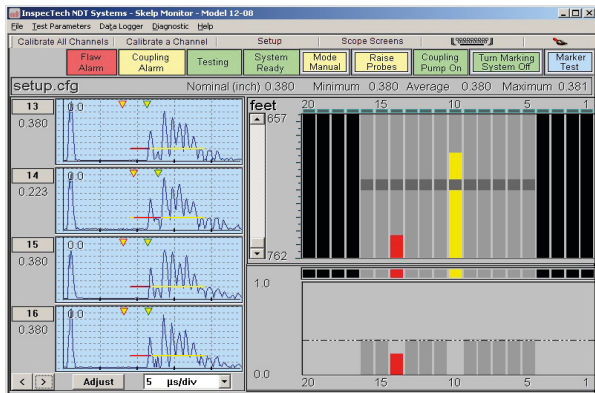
InspecTech NDT Systems - Skelp Monitor - Model 12-08

File Test Parameters Data Logger Diagnostic Help

Calibrate All Channels | Calibrate a Channel | Setup | Scope Screens

Flaw Alarm | Coupling Alarm | Testing | System Ready | Mode Manual | Raise Probes | Coupling Pump On | Turn Marking System Off | Marker Test

setup.cfg Nominal (inch) 0.380 Minimum 0.380 Average 0.380 Maximum 0.381

13
0.380
0.0

14
0.223
0.0

15
0.380
0.0

16
0.380
0.0

Adjust 5 µs/div

feet
657
762

20 15 10 5 1

1.0
0.0

20 15 10 5 1